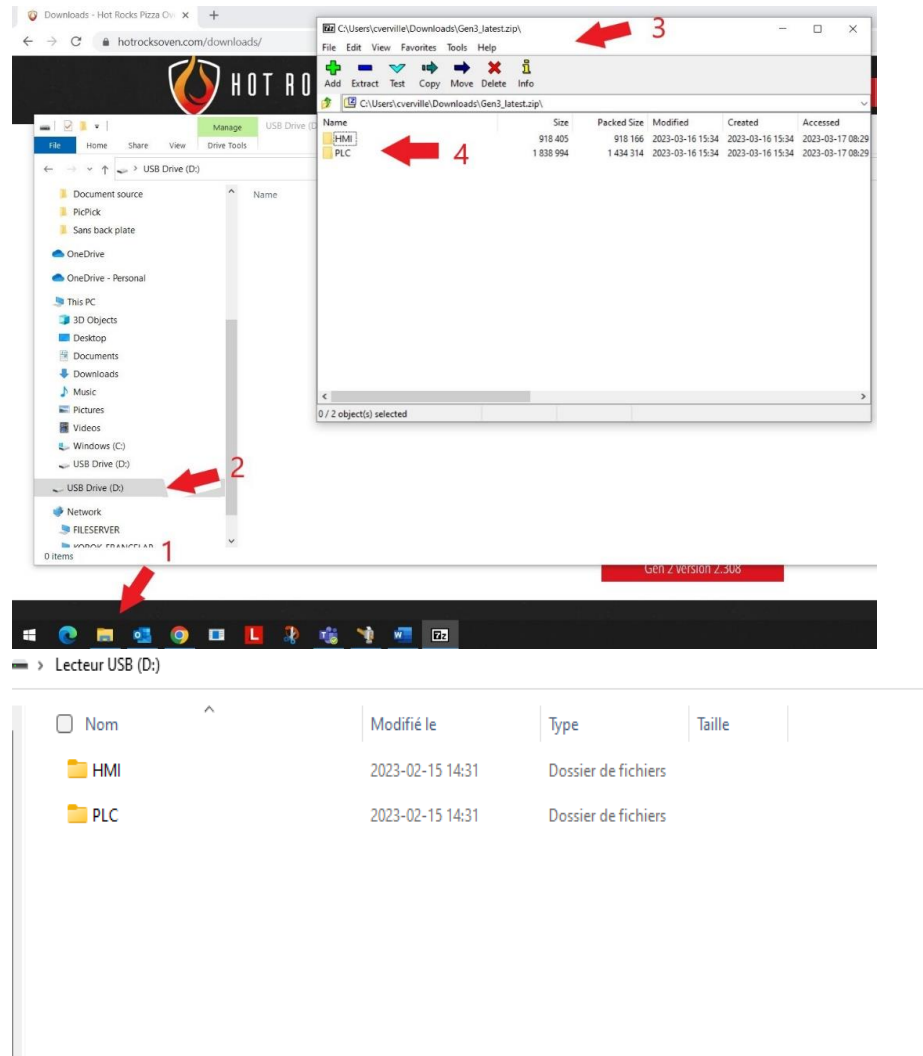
Downloads - Hot Rocks Pizza Ov ×
+
← → C hotrocksoven.com/downloads/

HOT RO

C:\Users\cverville\Downloads\Gen3_latest.zip\ 3
File Edit View Favorites Tools Help
Add Extract Test Copy Move Delete Info
C:\Users\cverville\Downloads\Gen3_latest.zip\

| Name | Size | Packed Size | Modified | Created | Accessed |
|---|---|---|---|---|---|
| HMI | 918 405 | 918 166 | 2023-03-16 15:34 | 2023-03-16 15:34 | 2023-03-17 08:29 |
| PLC | 1 838 994 | 1 434 314 | 2023-03-16 15:34 | 2023-03-16 15:34 | 2023-03-17 08:29 |

4

0 / 2 object(s) selected

Manage USB Drive (D
File Home Share View Drive Tools
← → ↑ USB Drive (D:)
Document source
PicPick
Sans back plate
OneDrive
OneDrive - Personal
This PC
3D Objects
Desktop
Documents
Downloads
Music
Pictures
Videos
Windows (C:)
USB Drive (D:)
USB Drive (D:) 2
Network
FILESERVER
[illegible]
0 items
Name

1

Gen 2 version 2.308

Lecteur USB (D:)

| Nom | Modifié le | Type | Taille |
|---|---|---|---|
| HMI | 2023-02-15 14:31 | Dossier de fichiers | |
| PLC | 2023-02-15 14:31 | Dossier de fichiers | |